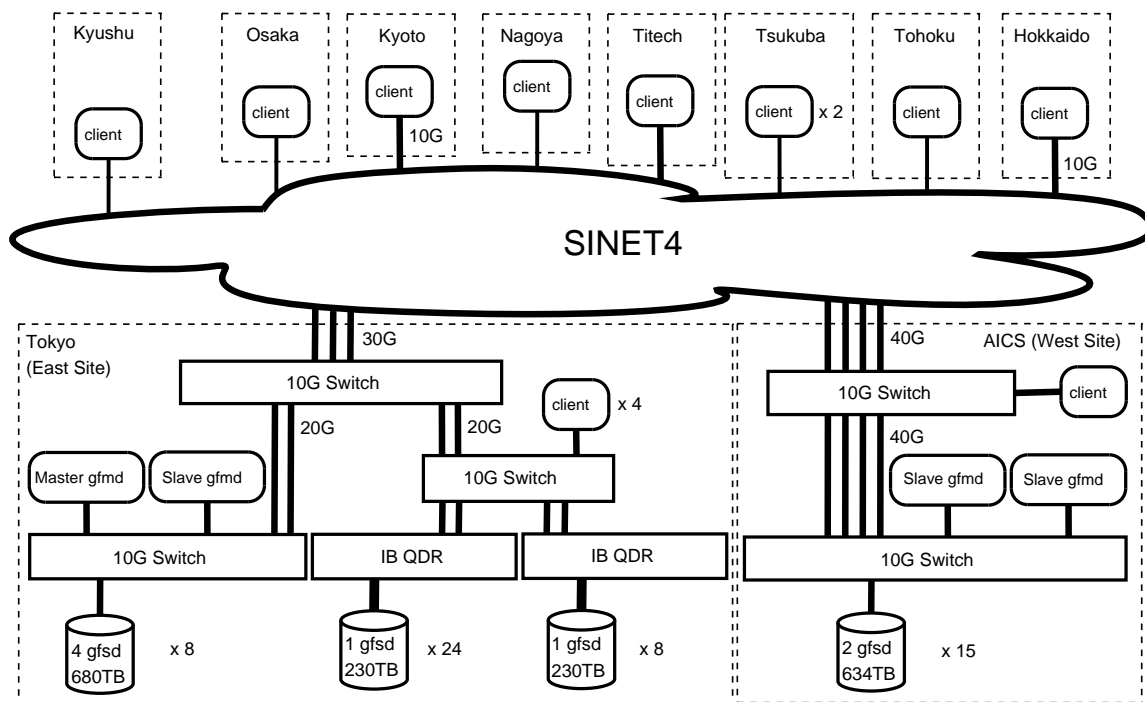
Kyushu
client

Osaka
client

Kyoto
client
10G

Nagoya
client

Titech
client

Tsukuba
client x 2

Tohoku
client

Hokkaido
client
10G

SINET4

Tokyo
(East Site)

30G

10G Switch

20G

20G

client x 4

Master gfmd

Slave gfmd

10G Switch

10G Switch

IB QDR

IB QDR

4 gfsd
680TB
x 8

1 gfsd
230TB
x 24

1 gfsd
230TB
x 8

40G

AICS (West Site)

10G Switch

client

40G

Slave gfmd

Slave gfmd

10G Switch

2 gfsd
634TB
x 15